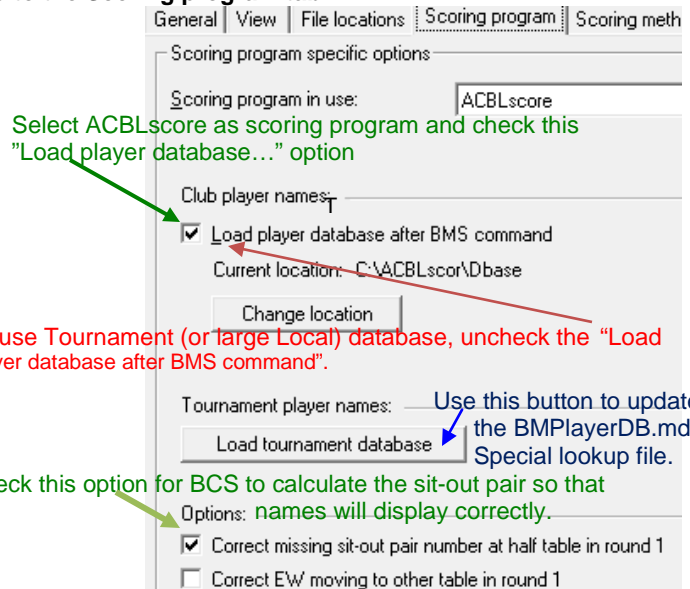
General | View | File locations | Scoring program | Scoring meth

Scoring program specific options

Scoring program in use: ACBLscore

Select ACBLscore as scoring program and check this "Load player database…" option

Club player names

☑ Load player database after BMS command

Current location: C:\ACBLscor\Dbase

Change location

use Tournament (or large Local) database, uncheck the "Load yer database after BMS command".

Tournament player names:

Load tournament database

Use this button to update the BMPlayerDB.md Special lookup file.

eck this option for BCS to calculate the sit-out pair so that names will display correctly.

Options:

☑ Correct missing sit-out pair number at half table in round 1

☐ Correct EW moving to other table in round 1